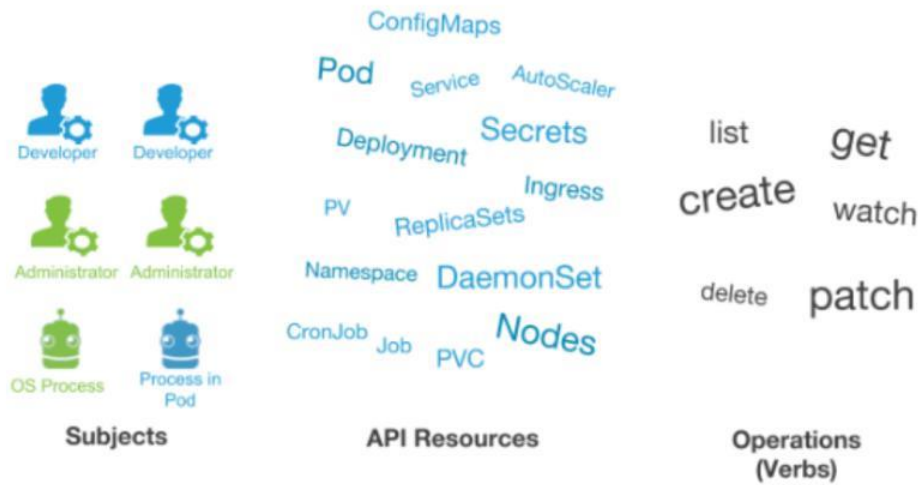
Developer Developer

Administrator Administrator

OS Process Process in Pod

Subjects

ConfigMaps

Pod Service AutoScaler

Deployment Secrets

Ingress

PV ReplicaSets

Namespace DaemonSet

CronJob Job PVC Nodes

API Resources

list get

create watch

delete patch

Operations (Verbs)